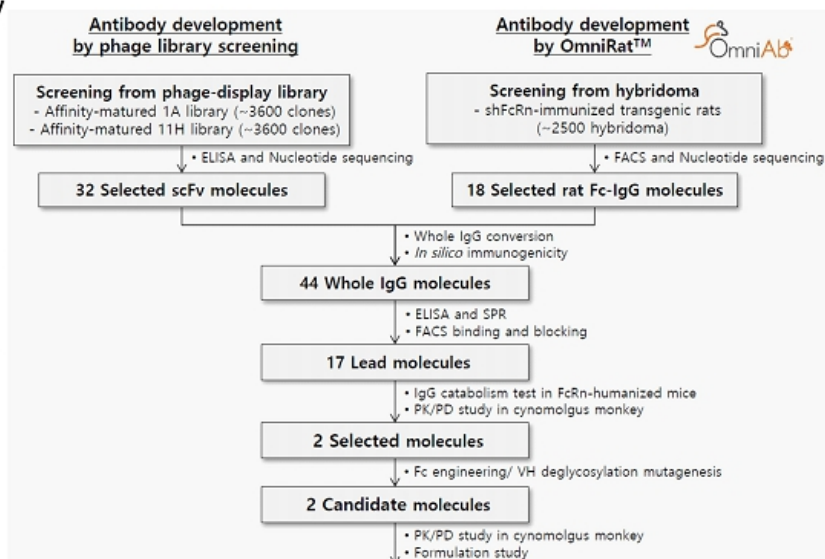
Antibody development by phage library screening

Antibody development by OmniRat™

OmniAb

Screening from phage-display library
- Affinity-matured 1A library (~3600 clones)
- Affinity-matured 11H library (~3600 clones)

Screening from hybridoma
- shFcRn-immunized transgenic rats (~2500 hybridoma)

• ELISA and Nucleotide sequencing

• FACS and Nucleotide sequencing

32 Selected scFv molecules

18 Selected rat Fc-IgG molecules

• Whole IgG conversion
• *In silico* immunogenicity

44 Whole IgG molecules

• ELISA and SPR
• FACS binding and blocking

17 Lead molecules

• IgG catabolism test in FcRn-humanized mice
• PK/PD study in cynomolgus monkey

2 Selected molecules

• Fc engineering/ VH deglycosylation mutagenesis

2 Candidate molecules

• PK/PD study in cynomolgus monkey
• Formulation study